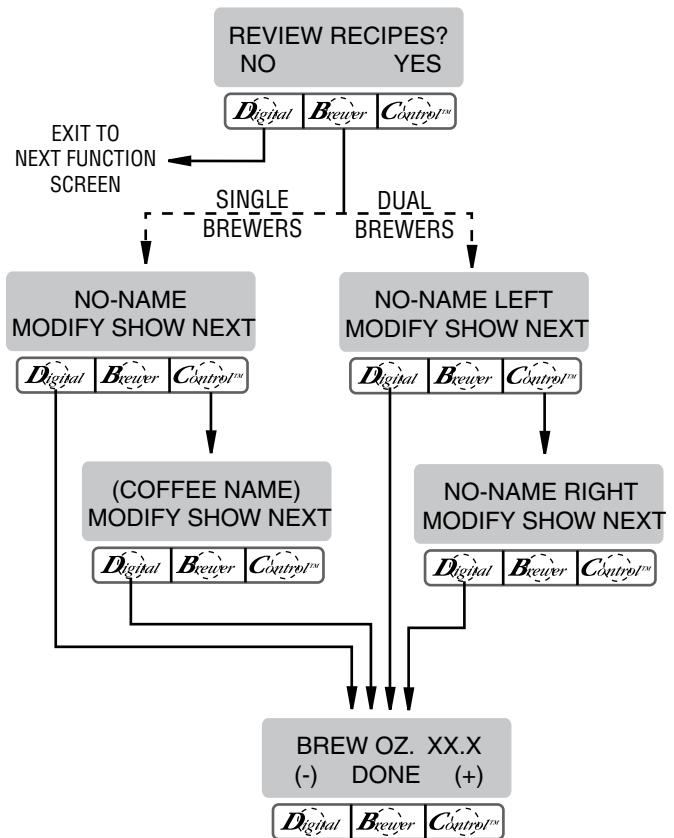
REVIEW RECIPES?
NO YES

Digital Brewer Control™

EXIT TO NEXT FUNCTION SCREEN

SINGLE BREWERS

DUAL BREWERS

NO-NAME
MODIFY SHOW NEXT

Digital Brewer Control™

NO-NAME LEFT
MODIFY SHOW NEXT

Digital Brewer Control™

(COFFEE NAME)
MODIFY SHOW NEXT

Digital Brewer Control™

NO-NAME RIGHT
MODIFY SHOW NEXT

Digital Brewer Control™

BREW OZ. XX.X
(-) DONE (+)

Digital Brewer Control™